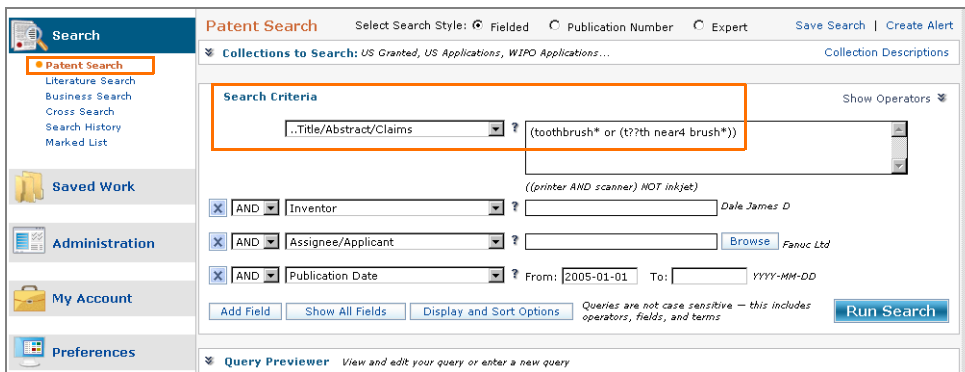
Search
Patent Search
Literature Search
Business Search
Cross Search
Search History
Marked List

Saved Work

Administration

My Account

Preferences

Patent Search Select Search Style: Fielded Publication Number Expert Save Search | Create Alert

Collections to Search: US Granted, US Applications, WIPO Applications... Collection Descriptions

Search Criteria Show Operators

..Title/Abstract/Claims ? (toothbrush* or (t??th near4 brush*))

((printer AND scanner) NOT inkjet)

AND Inventor ? Dale James D

AND Assignee/Applicant ? Browse Fanuc Ltd

AND Publication Date ? From: 2005-01-01 To: YYYY-MM-DD

Add Field Show All Fields Display and Sort Options Queries are not case sensitive — this includes operators, fields, and terms Run Search

Query Previewer View and edit your query or enter a new query